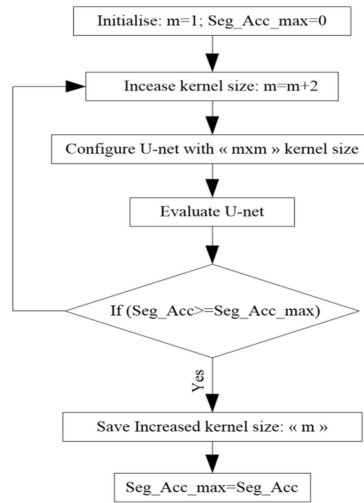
Initialise: m=1; Seg_Acc_max=0

Incease kernel size: m=m+2

Configure U-net with « mxm » kernel size

Evaluate U-net

If (Seg_Acc>=Seg_Acc_max)

Yes

Save Increased kernel size: « m »

Seg_Acc_max=Seg_Acc